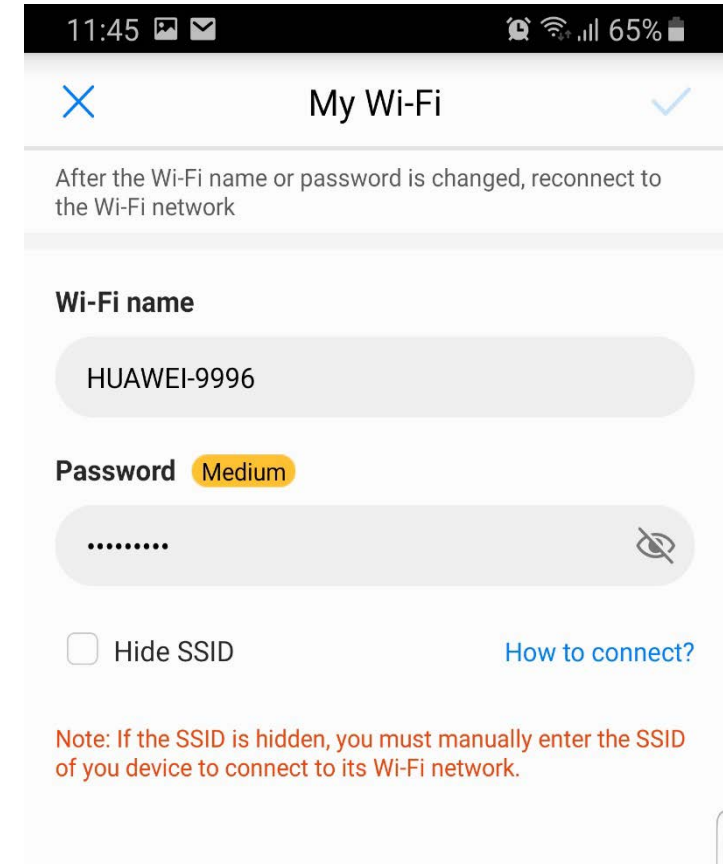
11:45 65%

My Wi-Fi

After the Wi-Fi name or password is changed, reconnect to the Wi-Fi network

Wi-Fi name

HUAWEI-9996

Password Medium

•••••••••

Hide SSID How to connect?

Note: If the SSID is hidden, you must manually enter the SSID of you device to connect to its Wi-Fi network.